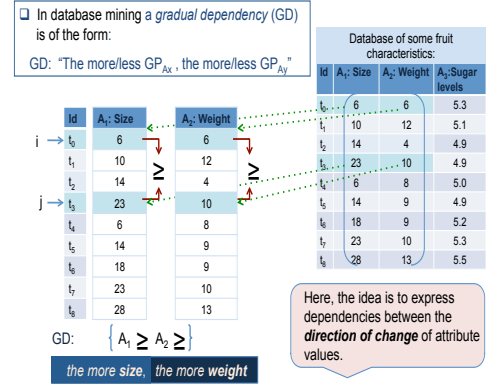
In database mining a *gradual dependency* (GD) is of the form:

GD: "The more/less $GP_{Ax}$ , the more/less $GP_{Ay}$"

Database of some fruit characteristics:

| Id | $A_1$: Size | $A_2$: Weight | $A_3$:Sugar levels |
|---|---|---|---|
| $t_0$ | 6 | 6 | 5.3 |
| $t_1$ | 10 | 12 | 5.1 |
| $t_2$ | 14 | 4 | 4.9 |
| $t_3$ | 23 | 10 | 4.9 |
| $t_4$ | 6 | 8 | 5.0 |
| $t_5$ | 14 | 9 | 4.9 |
| $t_6$ | 18 | 9 | 5.2 |
| $t_7$ | 23 | 10 | 5.3 |
| $t_8$ | 28 | 13 | 5.5 |

| Id | $A_1$: Size |
|---|---|
| $t_0$ | 6 |
| $t_1$ | 10 |
| $t_2$ | 14 |
| $t_3$ | 23 |
| $t_4$ | 6 |
| $t_5$ | 14 |
| $t_6$ | 18 |
| $t_7$ | 23 |
| $t_8$ | 28 |

| $A_2$: Weight |
|---|
| 6 |
| 12 |
| 4 |
| 10 |
| 8 |
| 9 |
| 9 |
| 10 |
| 13 |

i

j

≥

≥

GD: $\{ A_1 \geq A_2 \geq \}$

*the more* ***size***, *the more* ***weight***

Here, the idea is to express dependencies between the ***direction of change*** of attribute values.